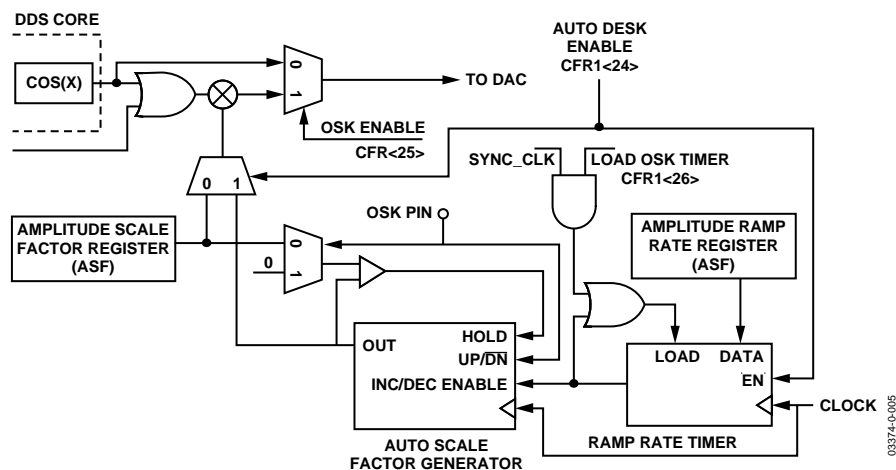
DDS CORE

COS(X)

0

1

TO DAC

AUTO DESK ENABLE CFR1<24>

OSK ENABLE

CFR<25>

SYNC_CLK

LOAD OSK TIMER CFR1<26>

0 1

AMPLITUDE SCALE FACTOR REGISTER (ASF)

OSK PIN

0

0

1

AMPLITUDE RAMP RATE REGISTER (ASF)

OUT

HOLD

UP/$\overline{DN}$

INC/DEC ENABLE

LOAD DATA

EN

CLOCK

AUTO SCALE FACTOR GENERATOR

RAMP RATE TIMER

03374-0-005